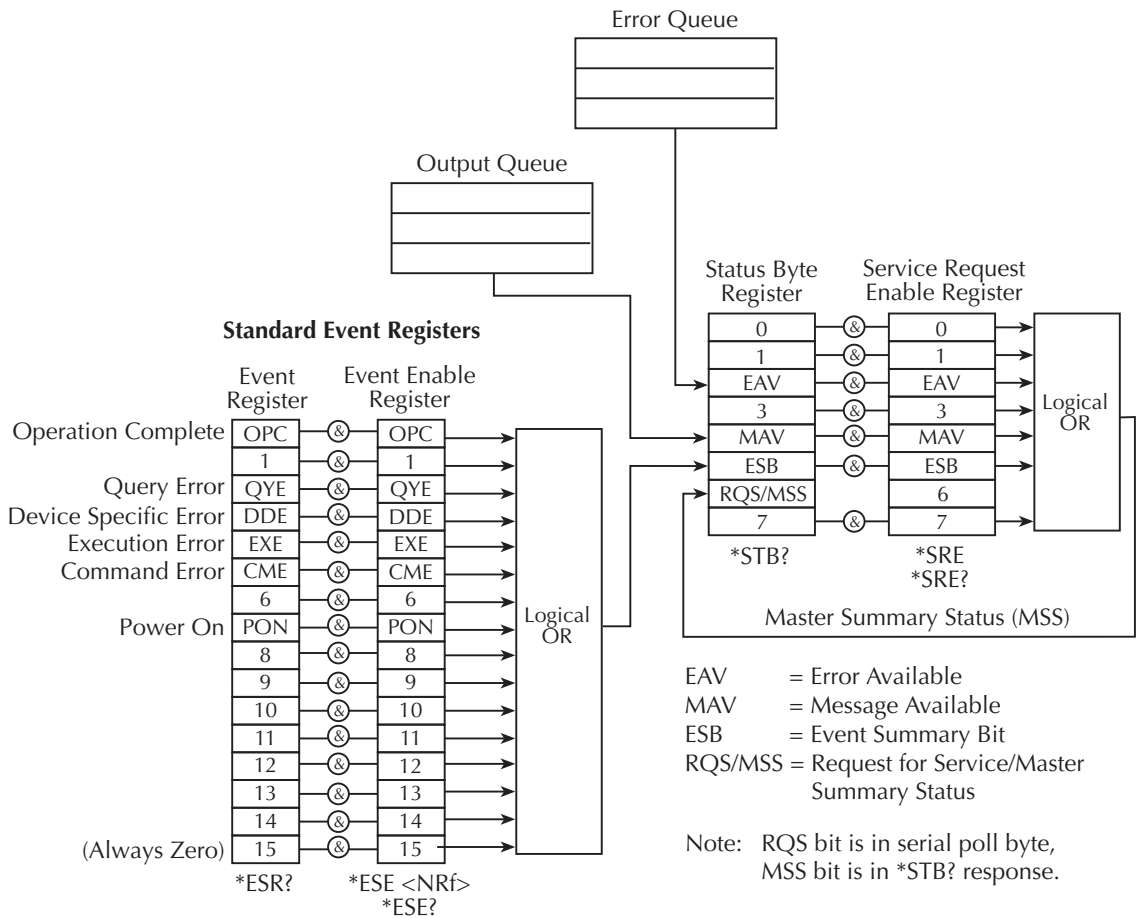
Error Queue

Output Queue

Status Byte Register

Service Request Enable Register

Standard Event Registers

Event Register

Event Enable Register

| | Event Register | | Event Enable Register |
|---|---|---|---|
| Operation Complete | OPC | & | OPC |
| | 1 | & | 1 |
| Query Error | QYE | & | QYE |
| Device Specific Error | DDE | & | DDE |
| Execution Error | EXE | & | EXE |
| Command Error | CME | & | CME |
| | 6 | & | 6 |
| Power On | PON | & | PON |
| | 8 | & | 8 |
| | 9 | & | 9 |
| | 10 | & | 10 |
| | 11 | & | 11 |
| | 12 | & | 12 |
| | 13 | & | 13 |
| | 14 | & | 14 |
| (Always Zero) | 15 | & | 15 |

*ESR?

*ESE <NRf>
*ESE?

Logical OR

| Status Byte Register | | Service Request Enable Register |
|---|---|---|
| 0 | & | 0 |
| 1 | & | 1 |
| EAV | & | EAV |
| 3 | & | 3 |
| MAV | & | MAV |
| ESB | & | ESB |
| RQS/MSS | | 6 |
| 7 | & | 7 |

*STB?

*SRE
*SRE?

Logical OR

Master Summary Status (MSS)

EAV = Error Available
MAV = Message Available
ESB = Event Summary Bit
RQS/MSS = Request for Service/Master Summary Status

Note: RQS bit is in serial poll byte, MSS bit is in *STB? response.